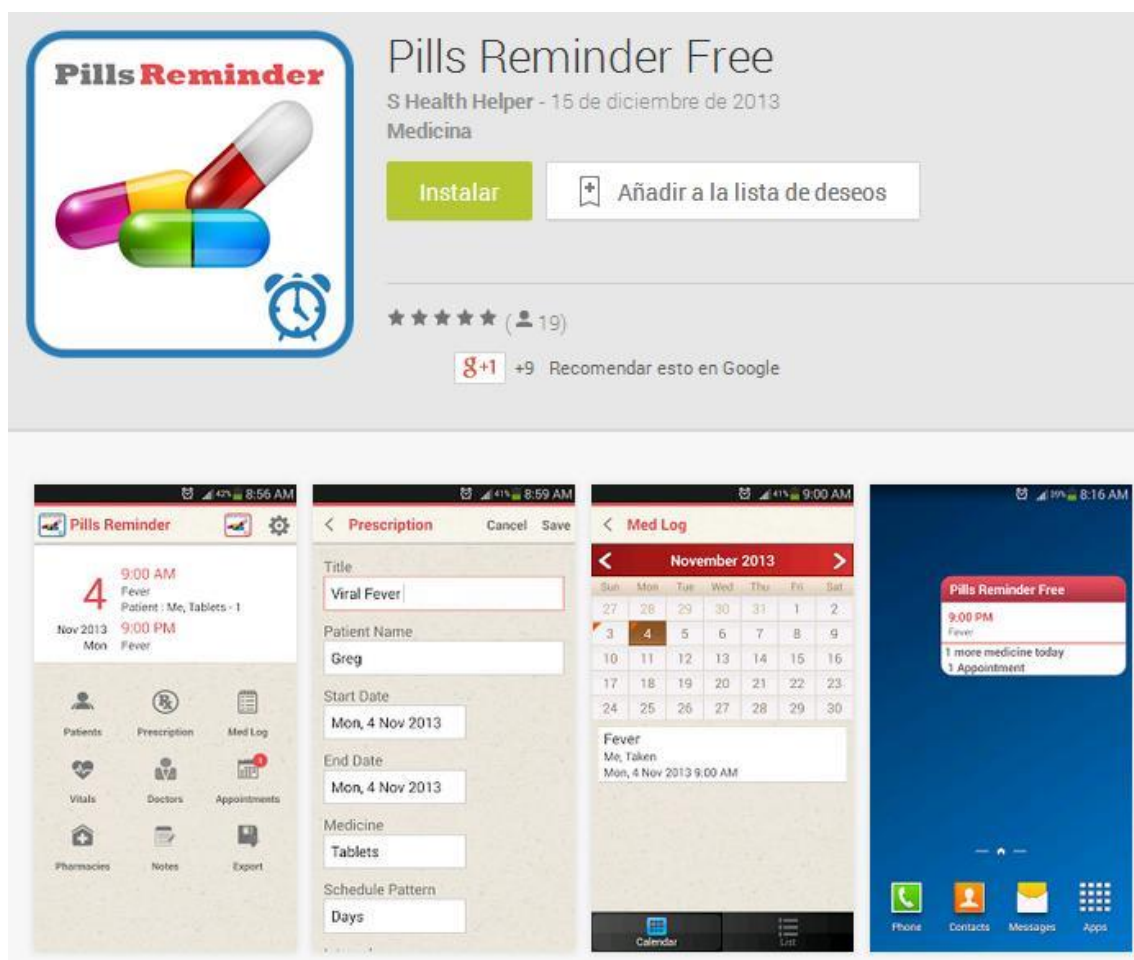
Pills Reminder

Pills Reminder Free
S Health Helper - 15 de diciembre de 2013
Medicina

Instalar
Añadir a la lista de deseos

★★★★★ (19)

g+1 +9 Recomendar esto en Google

42% 8:56 AM
Pills Reminder
4
Nov 2013
Mon
9:00 AM
Fever
Patient : Me, Tablets - 1
9:00 PM
Fever
Patients
Prescription
Med Log
Vitals
Doctors
Appointments
Pharmacies
Notes
Export

41% 8:59 AM
< Prescription
Cancel
Save
Title
Viral Fever
Patient Name
Greg
Start Date
Mon, 4 Nov 2013
End Date
Mon, 4 Nov 2013
Medicine
Tablets
Schedule Pattern
Days

41% 9:00 AM
< Med Log
November 2013

| Sun | Mon | Tue | Wed | Thu | Fri | Sat |
|---|---|---|---|---|---|---|
| 27 | 28 | 29 | 30 | 31 | 1 | 2 |
| 3 | 4 | 5 | 6 | 7 | 8 | 9 |
| 10 | 11 | 12 | 13 | 14 | 15 | 16 |
| 17 | 18 | 19 | 20 | 21 | 22 | 23 |
| 24 | 25 | 26 | 27 | 28 | 29 | 30 |

Fever
Me, Taken
Mon, 4 Nov 2013 9:00 AM
Calendar
List

39% 8:16 AM
Pills Reminder Free
9:00 PM
Fever
1 more medicine today
1 Appointment
Phone
Contacts
Messages
Apps